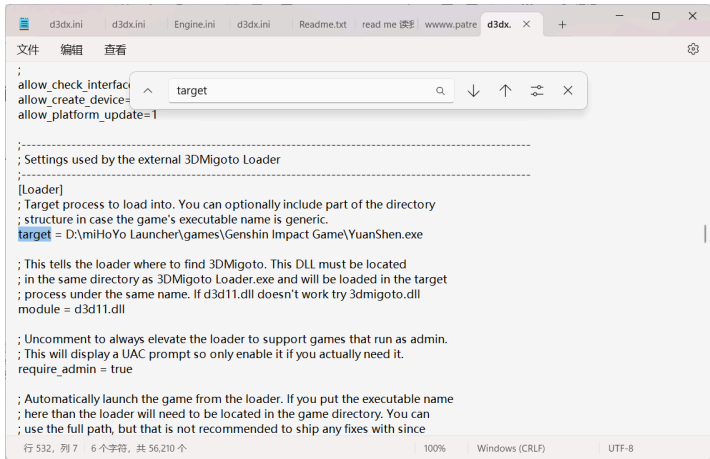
d3dx.ini d3dx.ini Engine.ini d3dx.ini Readme.txt read me 读我 wwww.patre d3dx.

文件 编辑 查看

;
allow_check_interfac
allow_create_device=
allow_platform_update=1

target

;------------------------------------------------------------------------------------------------------
; Settings used by the external 3DMigoto Loader
;------------------------------------------------------------------------------------------------------
[Loader]
; Target process to load into. You can optionally include part of the directory
; structure in case the game's executable name is generic.
target = D:\miHoYo Launcher\games\Genshin Impact Game\YuanShen.exe

; This tells the loader where to find 3DMigoto. This DLL must be located
; in the same directory as 3DMigoto Loader.exe and will be loaded in the target
; process under the same name. If d3d11.dll doesn't work try 3dmigoto.dll
module = d3d11.dll

; Uncomment to always elevate the loader to support games that run as admin.
; This will display a UAC prompt so only enable it if you actually need it.
require_admin = true

; Automatically launch the game from the loader. If you put the executable name
; here than the loader will need to be located in the game directory. You can
; use the full path, but that is not recommended to ship any fixes with since

行 532，列 7 6 个字符，共 56,210 个 100% Windows (CRLF) UTF-8